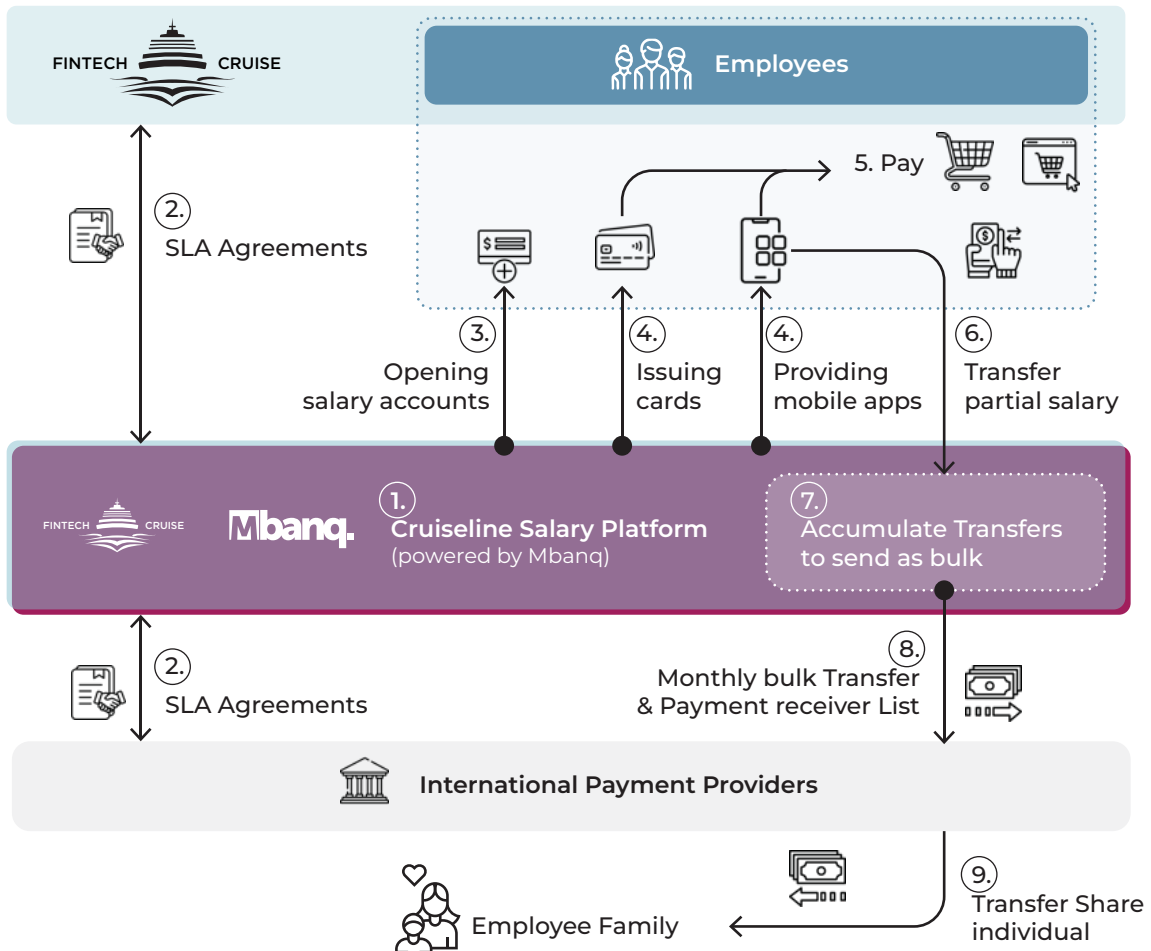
FINTECH CRUISE

Employees

5. Pay

2.
SLA Agreements

3.
Opening salary accounts

4.
Issuing cards

4.
Providing mobile apps

6.
Transfer partial salary

FINTECH CRUISE

Mbanq.

1.
Cruiseline Salary Platform
(powered by Mbanq)

7.
Accumulate Transfers to send as bulk

2.
SLA Agreements

8.
Monthly bulk Transfer & Payment receiver List

International Payment Providers

9.
Transfer Share individual

Employee Family